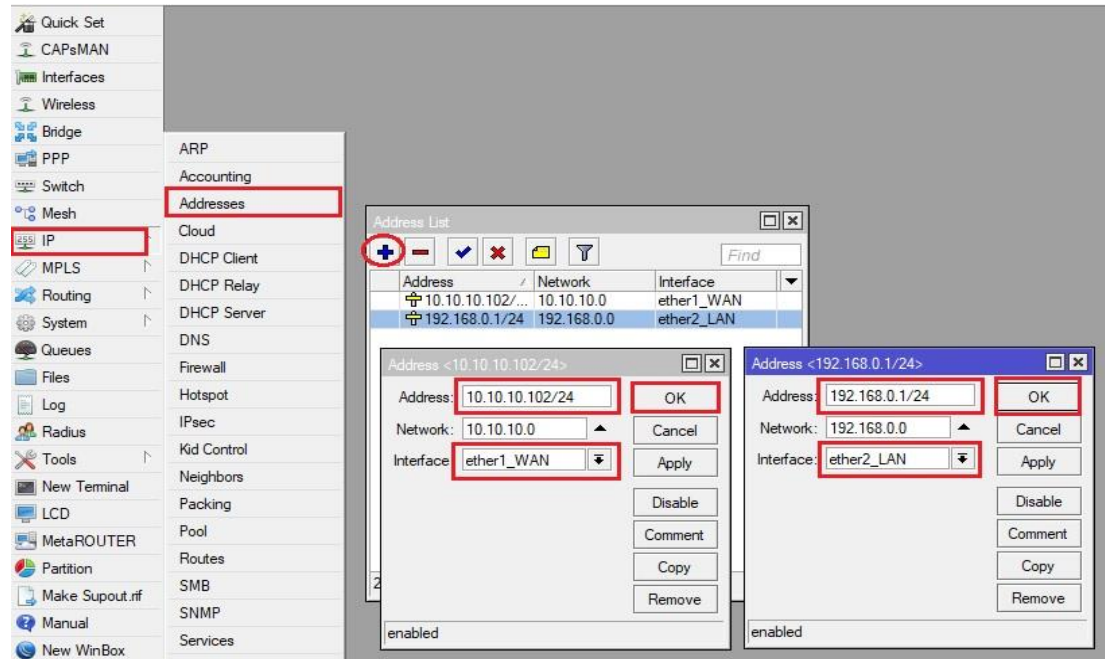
Quick Set
CAPsMAN
Interfaces
Wireless
Bridge
PPP
Switch
Mesh
IP
MPLS
Routing
System
Queues
Files
Log
Radius
Tools
New Terminal
LCD
MetaROUTER
Partition
Make Supout.rif
Manual
New WinBox

ARP
Accounting
Addresses
Cloud
DHCP Client
DHCP Relay
DHCP Server
DNS
Firewall
Hotspot
IPsec
Kid Control
Neighbors
Packing
Pool
Routes
SMB
SNMP
Services

Address List
Find

| Address | Network | Interface |
|---|---|---|
| 10.10.10.102/... | 10.10.10.0 | ether1_WAN |
| 192.168.0.1/24 | 192.168.0.0 | ether2_LAN |

Address <10.10.10.102/24>
Address: 10.10.10.102/24
Network: 10.10.10.0
Interface: ether1_WAN
OK
Cancel
Apply
Disable
Comment
Copy
Remove
enabled

Address <192.168.0.1/24>
Address: 192.168.0.1/24
Network: 192.168.0.0
Interface: ether2_LAN
OK
Cancel
Apply
Disable
Comment
Copy
Remove
enabled